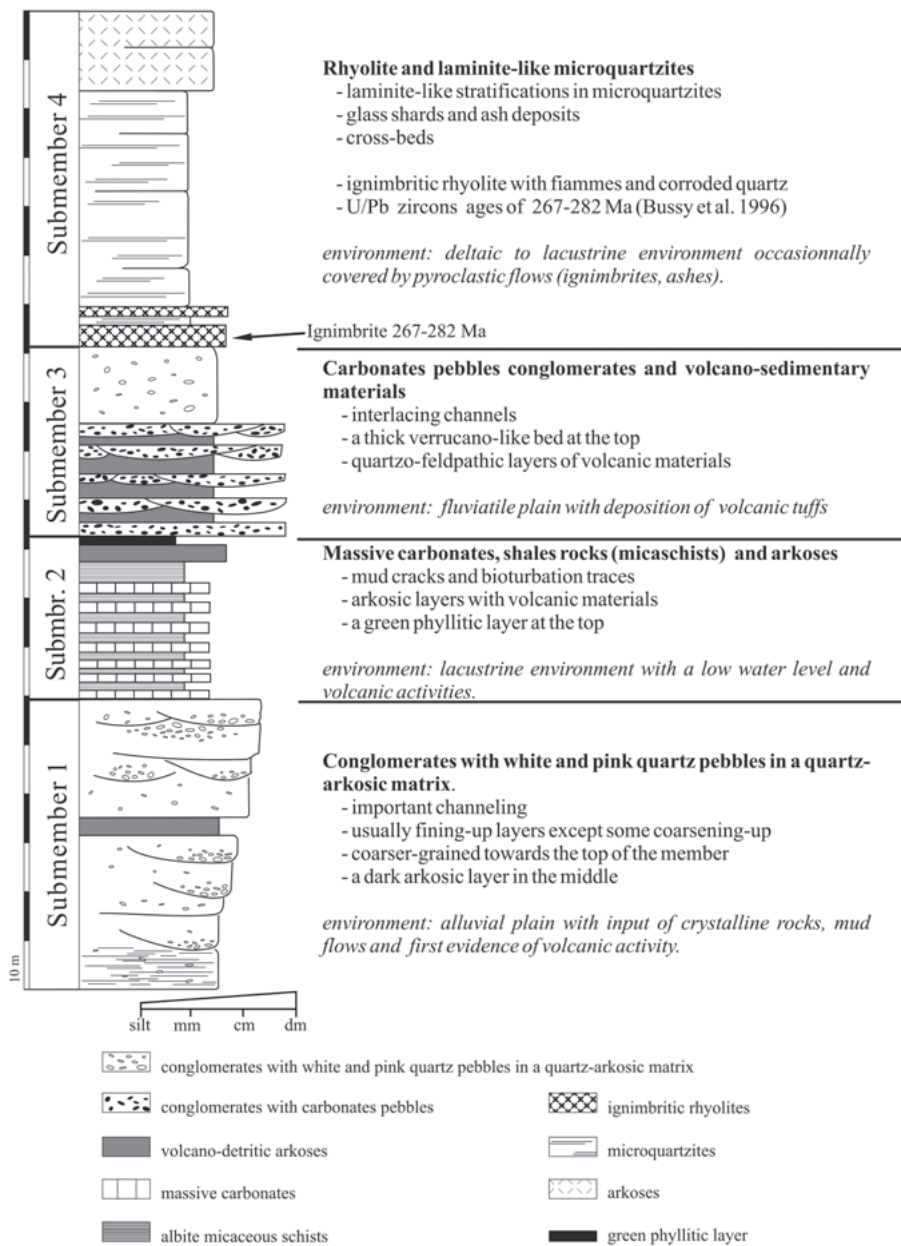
Submember 4

Rhyolite and laminite-like microquartzites
- laminite-like stratifications in microquartzites
- glass shards and ash deposits
- cross-beds

- ignimbritic rhyolite with fiammes and corroded quartz
- U/Pb zircons ages of 267-282 Ma (Bussy et al. 1996)

environment: deltaic to lacustrine environment occasionnally covered by pyroclastic flows (ignimbrites, ashes).

Ignimbrite 267-282 Ma

Submember 3

Carbonates pebbles conglomerates and volcano-sedimentary materials
- interlacing channels
- a thick verrucano-like bed at the top
- quartzo-feldpathic layers of volcanic materials

environment: fluviatile plain with deposition of volcanic tuffs

Submbr. 2

Massive carbonates, shales rocks (micaschists) and arkoses
- mud cracks and bioturbation traces
- arkosic layers with volcanic materials
- a green phyllitic layer at the top

environment: lacustrine environment with a low water level and volcanic activities.

Submember 1

Conglomerates with white and pink quartz pebbles in a quartz-arkosic matrix.
- important channeling
- usually fining-up layers except some coarsening-up
- coarser-grained towards the top of the member
- a dark arkosic layer in the middle

environment: alluvial plain with input of crystalline rocks, mud flows and first evidence of volcanic activity.

10 m

silt mm cm dm

conglomerates with white and pink quartz pebbles in a quartz-arkosic matrix
conglomerates with carbonates pebbles
volcano-detritic arkoses
massive carbonates
albite micaceous schists
ignimbritic rhyolites
microquartzites
arkoses
green phyllitic layer